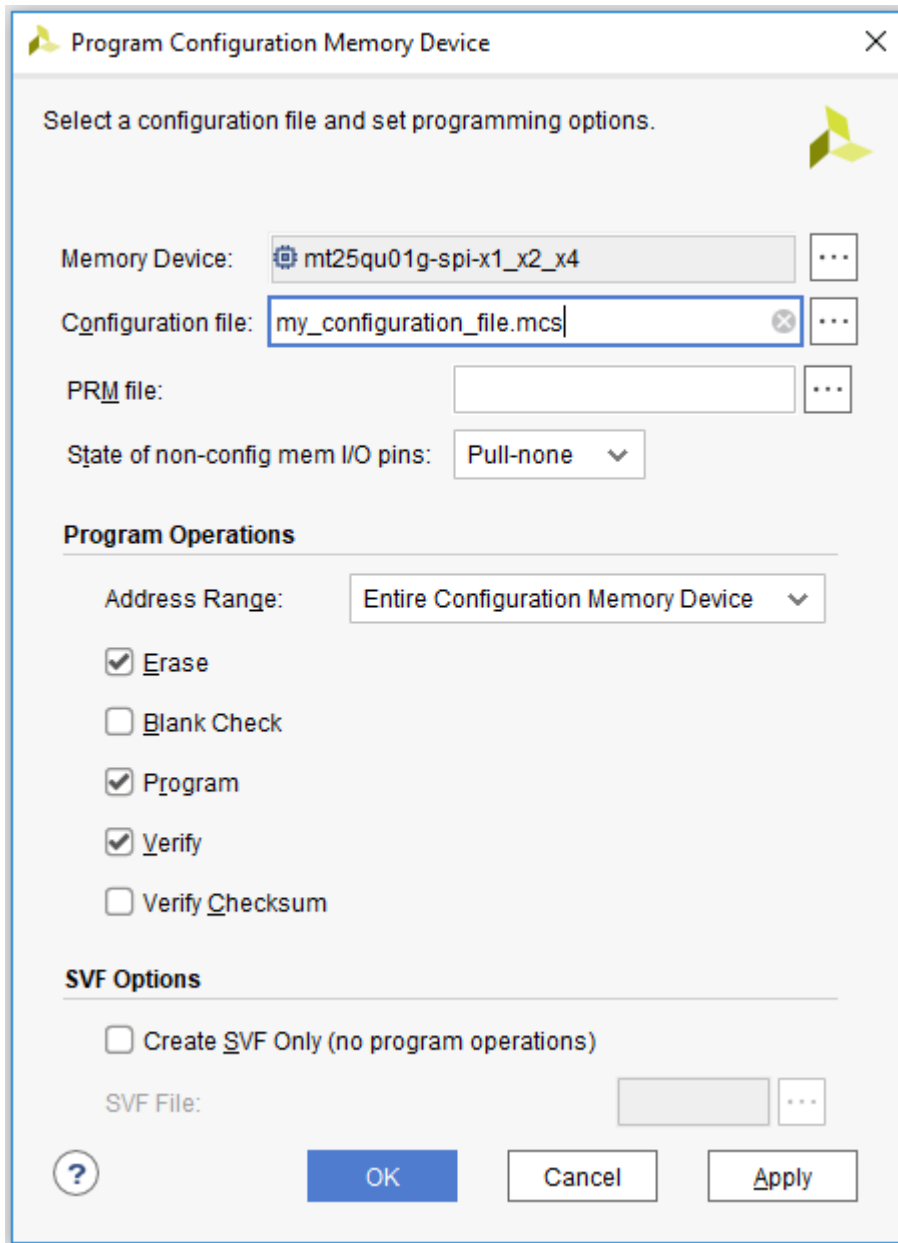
Program Configuration Memory Device

Select a configuration file and set programming options.

Memory Device: mt25qu01g-spi-x1_x2_x4 ...

Configuration file: my_configuration_file.mcs ...

PRM file: ...

State of non-config mem I/O pins: Pull-none

Program Operations

Address Range: Entire Configuration Memory Device

Erase

Blank Check

Program

Verify

Verify Checksum

SVF Options

Create SVF Only (no program operations)

SVF File: ...

?

OK

Cancel

Apply